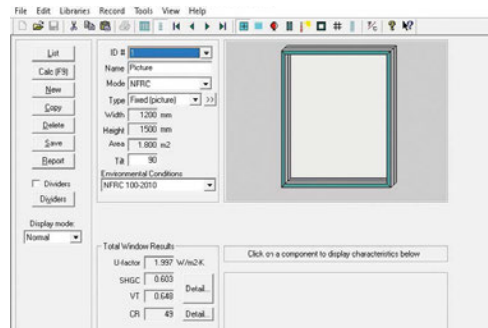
File Edit Libraries Record Tools View Help

List
Calc (F9)
New
Copy
Delete
Save
Report
Dividers
Dividers
Display mode:
Normal

ID # 1
Name Picture
Mode NFRC
Type Fixed (picture)
Width 1200 mm
Height 1500 mm
Area 1.800 m2
Tilt 90
Environmental Conditions
NFRC 100-2010

Total Window Results
U-factor 1.997 W/m2-K
SHGC 0.603 Detail...
VT 0.648
CR 49 Detail...

Click on a component to display characteristics below